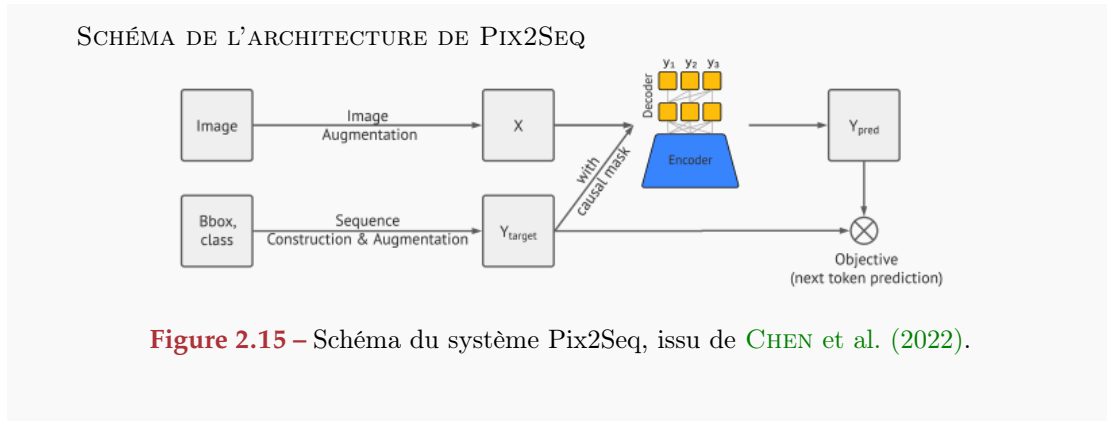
Schéma de l'architecture de Pix2Seq

$y_1$ $y_2$ $y_3$

Decoder

Image

Image Augmentation

X

Encoder

$Y_{pred}$

with causal mask

Bbox, class

Sequence Construction & Augmentation

$Y_{target}$

Objective (next token prediction)

Figure 2.15 – Schéma du système Pix2Seq, issu de Chen et al. (2022).